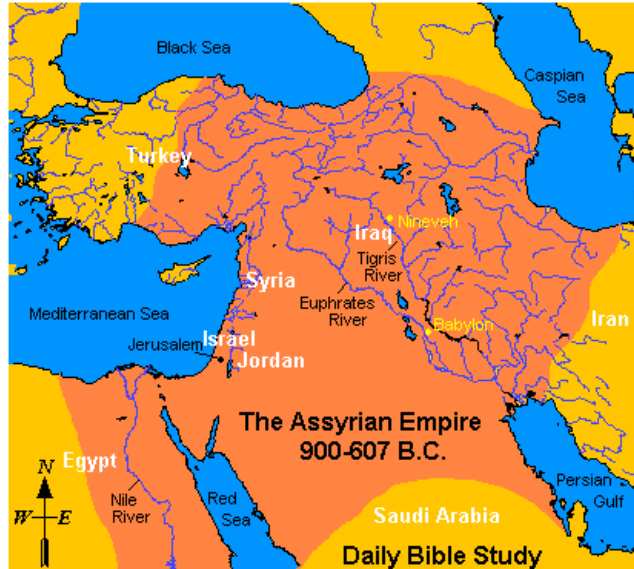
Black Sea

Caspian Sea

Turkey

Nineveh

Iraq

Tigris River

Syria

Euphrates River

Mediterranean Sea

Babylon

Iran

Jerusalem

Israel

Jordan

The Assyrian Empire
900-607 B.C.

N

W

E

Egypt

Nile River

Red Sea

Saudi Arabia

Persian Gulf

Daily Bible Study